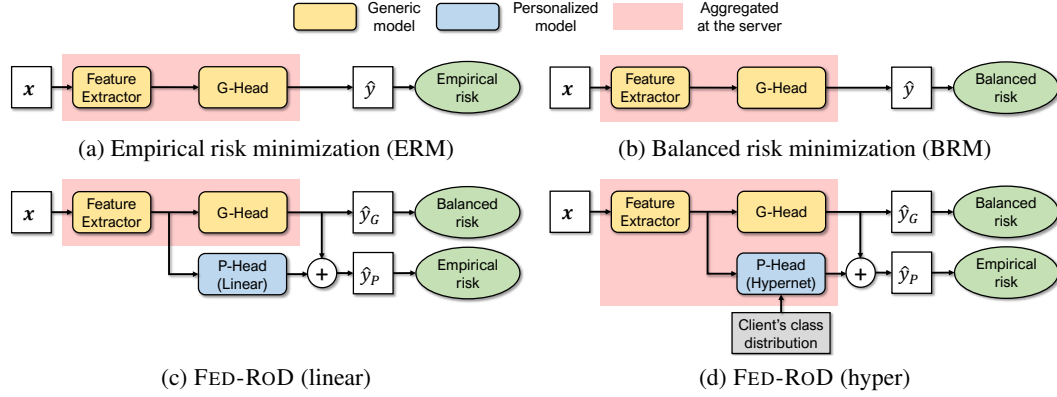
Generic model
Personalized model
Aggregated at the server

$x$
Feature Extractor
G-Head
$\hat{y}$
Empirical risk

(a) Empirical risk minimization (ERM)

$x$
Feature Extractor
G-Head
$\hat{y}$
Balanced risk

(b) Balanced risk minimization (BRM)

$x$
Feature Extractor
G-Head
$\hat{y}_G$
Balanced risk
P-Head (Linear)
+
$\hat{y}_P$
Empirical risk

(c) FED-ROD (linear)

$x$
Feature Extractor
G-Head
$\hat{y}_G$
Balanced risk
P-Head (Hypernet)
+
$\hat{y}_P$
Empirical risk
Client's class distribution

(d) FED-ROD (hyper)